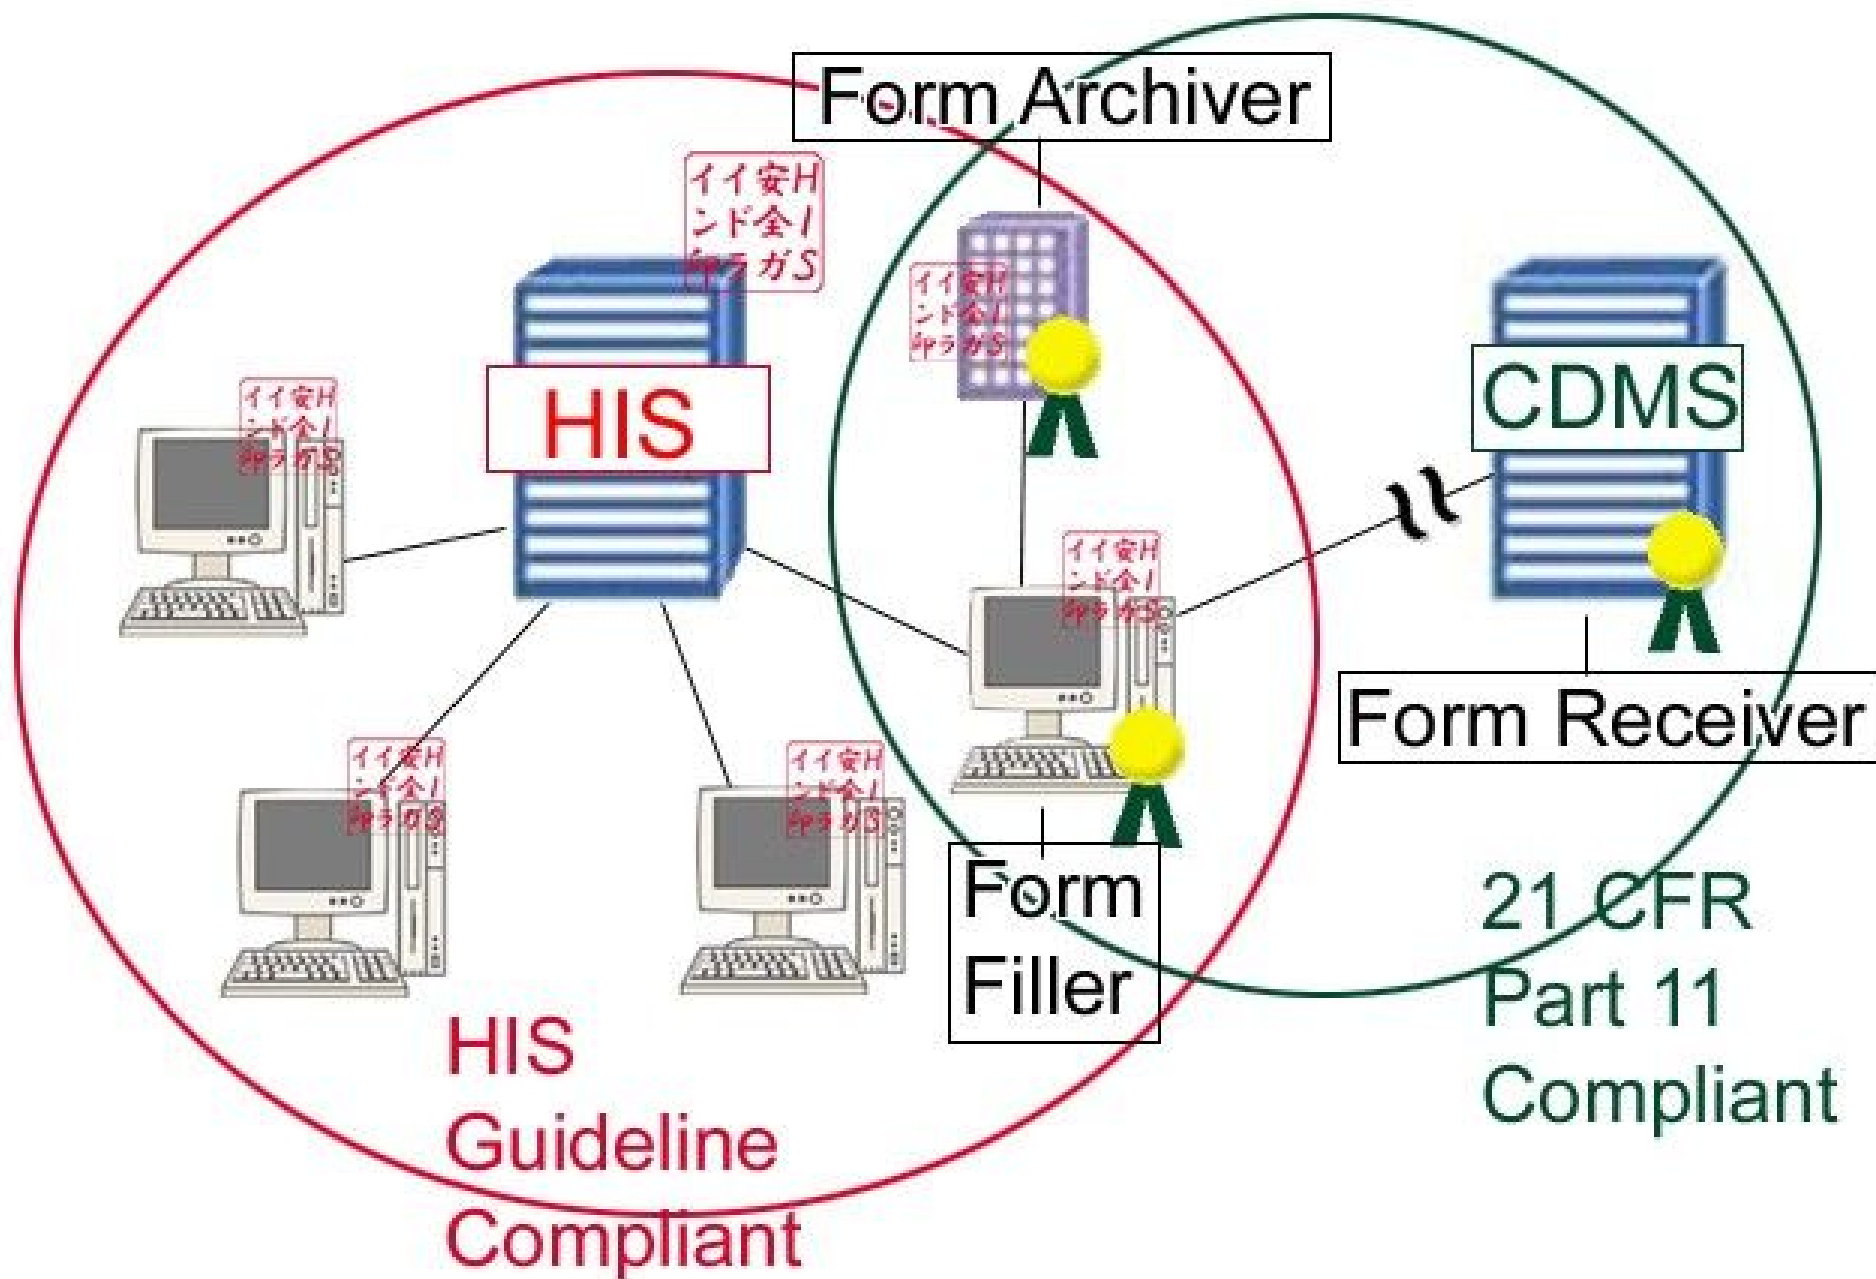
Form Archiver

イイ安H
ンド全ﾉ
ﾎﾗガS

イイ安H
ンド全ﾉ
ﾎﾗガS

HIS

CDMS

イイ安H
ンド全ﾉ
ﾎﾗガS

イイ安H
ンド全ﾉ
ﾎﾗガS

Form Receiver

イイ安H
ンド全ﾉ
ﾎﾗガS

イイ安H
ンド全ﾉ
ﾎﾗガS

Form Filler

21 CFR Part 11 Compliant

HIS Guideline Compliant